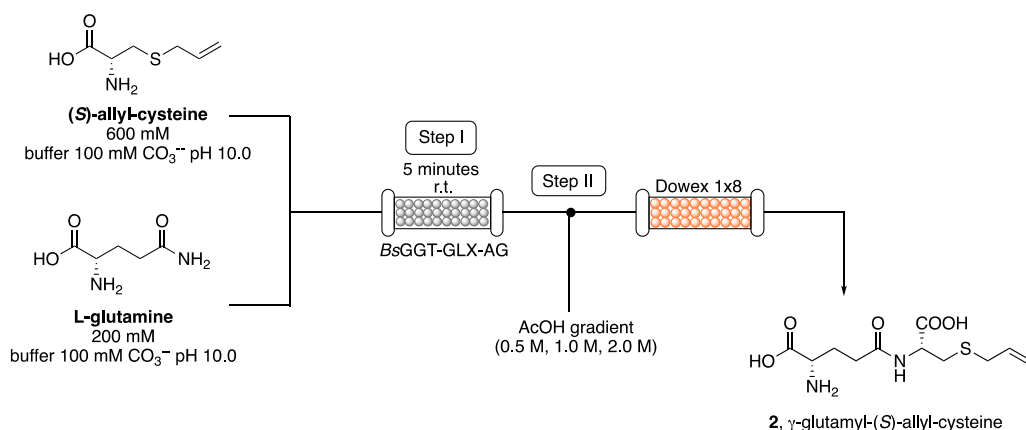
O
HO
NH$_2$
S

(*S*)-allyl-cysteine
600 mM
buffer 100 mM $CO_3^{--}$ pH 10.0

O
HO
O
NH$_2$
NH$_2$

L-glutamine
200 mM
buffer 100 mM $CO_3^{-}$ pH 10.0

Step I
5 minutes
r.t.
*Bs*GGT-GLX-AG

Step II

Dowex 1x8

AcOH gradient
(0.5 M, 1.0 M, 2.0 M)

O
HO
NH$_2$
O
N
H
COOH
S

**2**, γ-glutamyl-(*S*)-allyl-cysteine